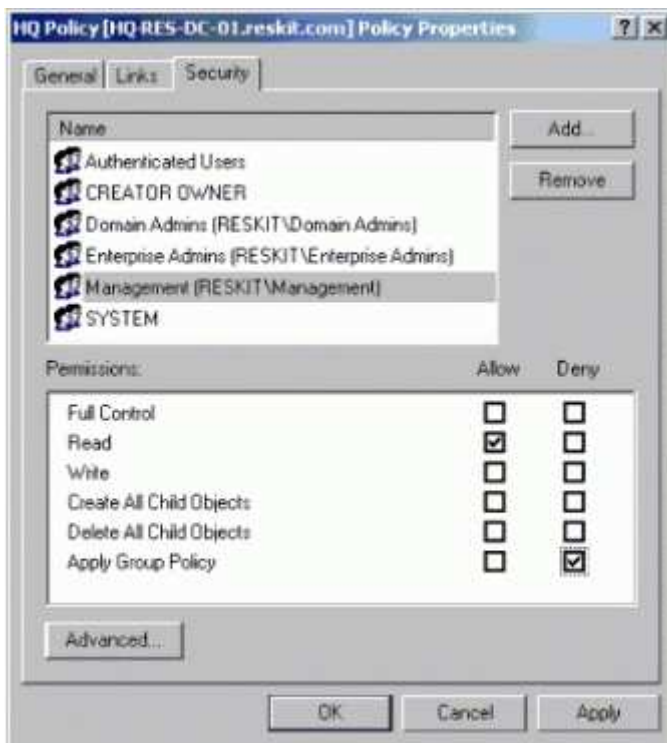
HQ Policy [HQ-RES-DC-01.reskit.com] Policy Properties

? X

General | Links | Security

Name

Authenticated Users
CREATOR OWNER
Domain Admins (RESKIT\Domain Admins)
Enterprise Admins (RESKIT\Enterprise Admins)
Management (RESKIT\Management)
SYSTEM

Add...

Remove

| Permissions: | Allow | Deny |
|---|---|---|
| Full Control | ☐ | ☐ |
| Read | ☑ | ☐ |
| Write | ☐ | ☐ |
| Create All Child Objects | ☐ | ☐ |
| Delete All Child Objects | ☐ | ☐ |
| Apply Group Policy | ☐ | ☑ |

Advanced...

OK   Cancel   Apply